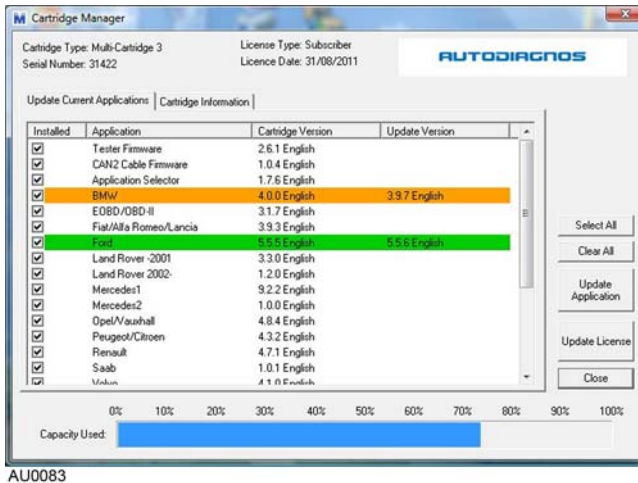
M Cartridge Manager

Cartridge Type: Multi-Cartridge 3
Serial Number: 31422

License Type: Subscriber
Licence Date: 31/08/2011

AUTODIAGNOS

Update Current Applications | Cartridge Information

| Installed | Application | Cartridge Version | Update Version |
|---|---|---|---|
| ☑ | Tester Firmware | 2.6.1 English | |
| ☑ | CAN2 Cable Firmware | 1.0.4 English | |
| ☑ | Application Selector | 1.7.6 English | |
| ☑ | BMW | 4.0.0 English | 3.9.7 English |
| ☑ | EOBD/OBD-II | 3.1.7 English | |
| ☑ | Fiat/Alfa Romeo/Lancia | 3.9.3 English | |
| ☑ | Ford | 5.5.5 English | 5.5.6 English |
| ☑ | Land Rover -2001 | 3.3.0 English | |
| ☑ | Land Rover 2002- | 1.2.0 English | |
| ☑ | Mercedes1 | 9.2.2 English | |
| ☑ | Mercedes2 | 1.0.0 English | |
| ☑ | Opel/Vauxhall | 4.8.4 English | |
| ☑ | Peugeot/Citroen | 4.3.2 English | |
| ☑ | Renault | 4.7.1 English | |
| ☑ | Saab | 1.0.1 English | |
| ☑ | Volvo | 4.1.0 English | |

Select All
Clear All
Update Application
Update License
Close

0% 10% 20% 30% 40% 50% 60% 70% 80% 90% 100%

Capacity Used:

AU0083